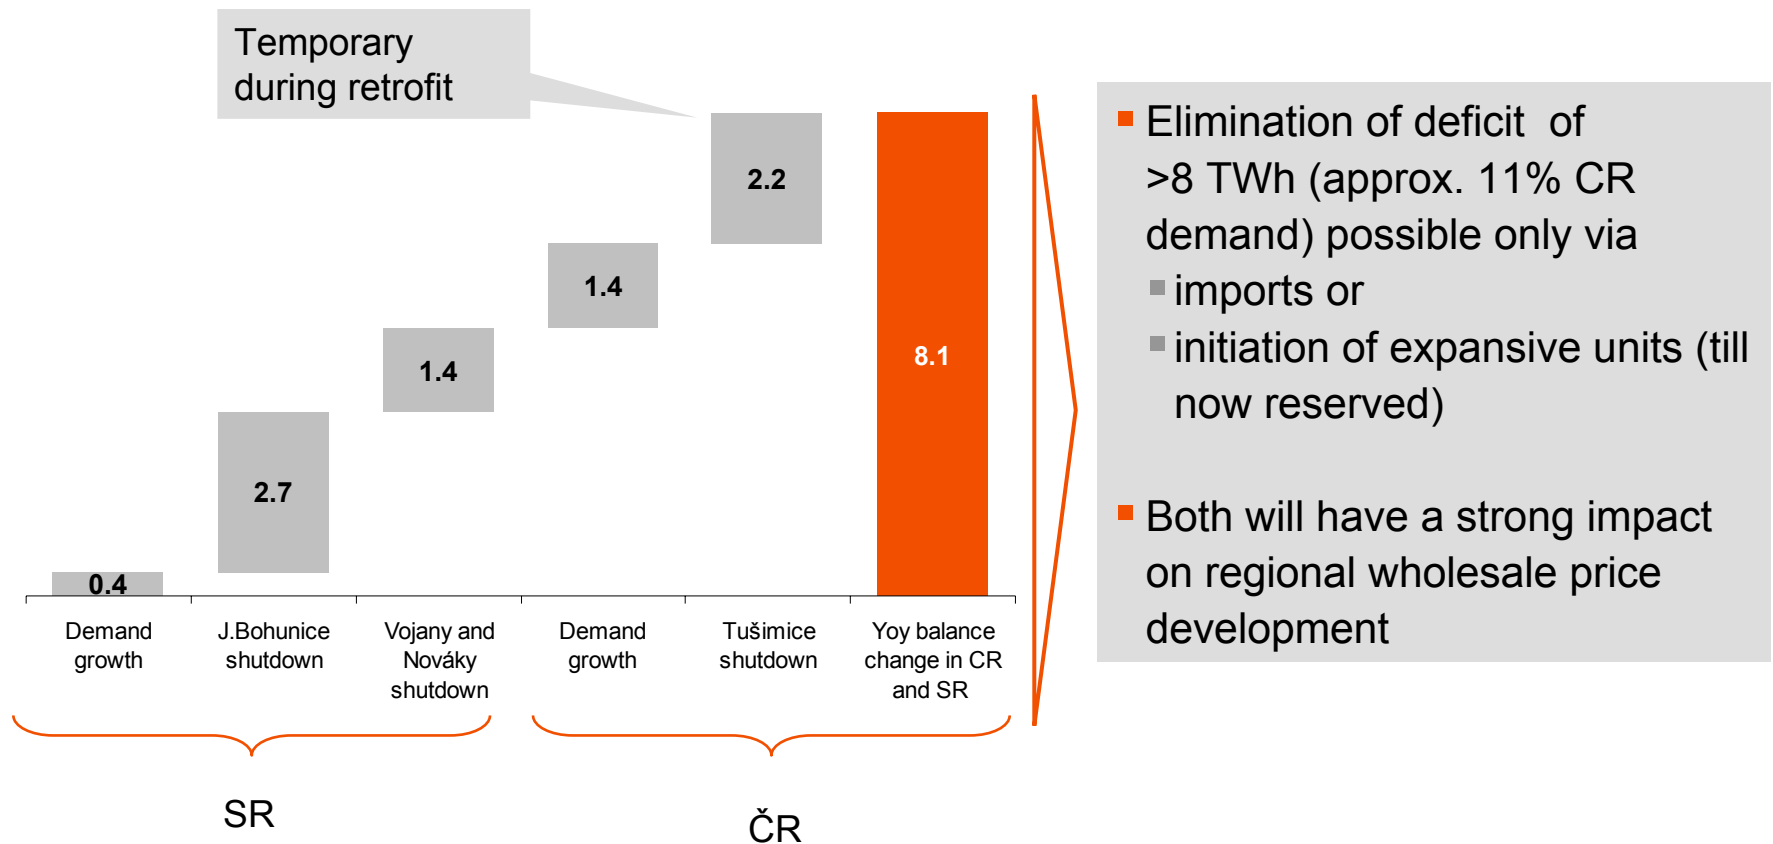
Temporary during retrofit

2.2

1.4

1.4

2.7

0.4

8.1

Demand growth

J.Bohunice shutdown

Vojany and Nováky shutdown

Demand growth

Tušimice shutdown

Yoy balance change in CR and SR

SR

ČR

Elimination of deficit of >8 TWh (approx. 11% CR demand) possible only via

imports or

initiation of expansive units (till now reserved)

Both will have a strong impact on regional wholesale price development